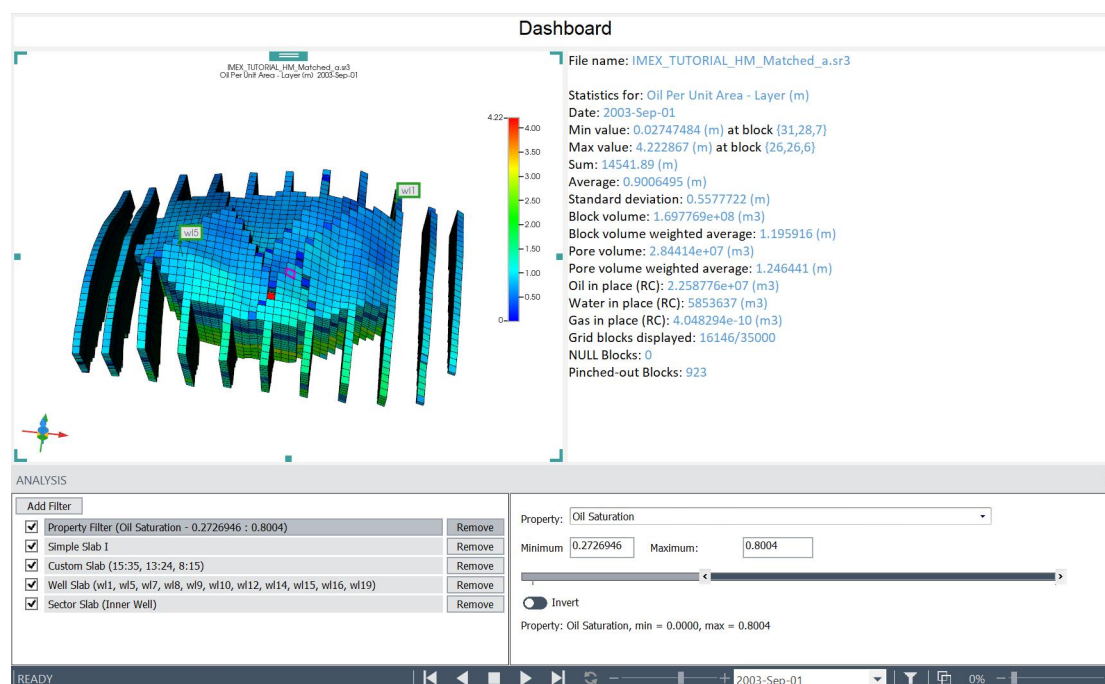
Dashboard

IMEX_TUTORIAL_HM_Matched_a.sr3
Oil Per Unit Area - Layer (m) 2003-Sep-01

4.22
4.00
3.50
3.00
2.50
2.00
1.50
1.00
0.50
0

wl1
wl5

File name: IMEX_TUTORIAL_HM_Matched_a.sr3

Statistics for: Oil Per Unit Area - Layer (m)
Date: 2003-Sep-01
Min value: 0.02747484 (m) at block {31,28,7}
Max value: 4.222867 (m) at block {26,26,6}
Sum: 14541.89 (m)
Average: 0.9006495 (m)
Standard deviation: 0.5577722 (m)
Block volume: 1.697769e+08 (m3)
Block volume weighted average: 1.195916 (m)
Pore volume: 2.84414e+07 (m3)
Pore volume weighted average: 1.246441 (m)
Oil in place (RC): 2.258776e+07 (m3)
Water in place (RC): 5853637 (m3)
Gas in place (RC): 4.048294e-10 (m3)
Grid blocks displayed: 16146/35000
NULL Blocks: 0
Pinched-out Blocks: 923

ANALYSIS

Add Filter
Property Filter (Oil Saturation - 0.2726946 : 0.8004) Remove
Simple Slab I Remove
Custom Slab (15:35, 13:24, 8:15) Remove
Well Slab (wl1, wl5, wl7, wl8, wl9, wl10, wl12, wl14, wl15, wl16, wl19) Remove
Sector Slab (Inner Well) Remove

Property: Oil Saturation
Minimum 0.2726946 Maximum: 0.8004
Invert
Property: Oil Saturation, min = 0.0000, max = 0.8004

READY
2003-Sep-01
0%